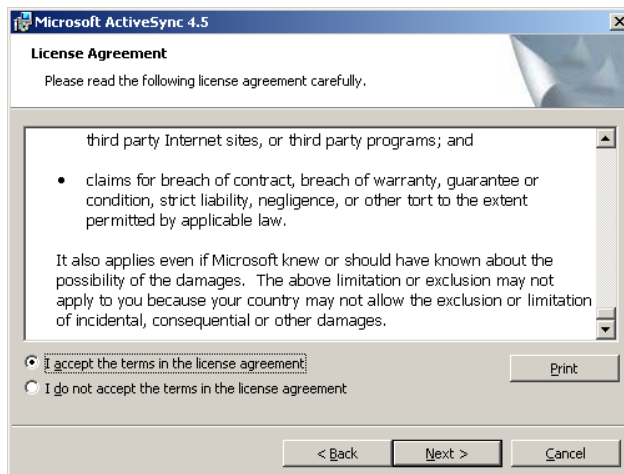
Microsoft ActiveSync 4.5

License Agreement

Please read the following license agreement carefully.

third party Internet sites, or third party programs; and

• claims for breach of contract, breach of warranty, guarantee or condition, strict liability, negligence, or other tort to the extent permitted by applicable law.

It also applies even if Microsoft knew or should have known about the possibility of the damages. The above limitation or exclusion may not apply to you because your country may not allow the exclusion or limitation of incidental, consequential or other damages.

I accept the terms in the license agreement

I do not accept the terms in the license agreement

Print

< Back

Next >

Cancel